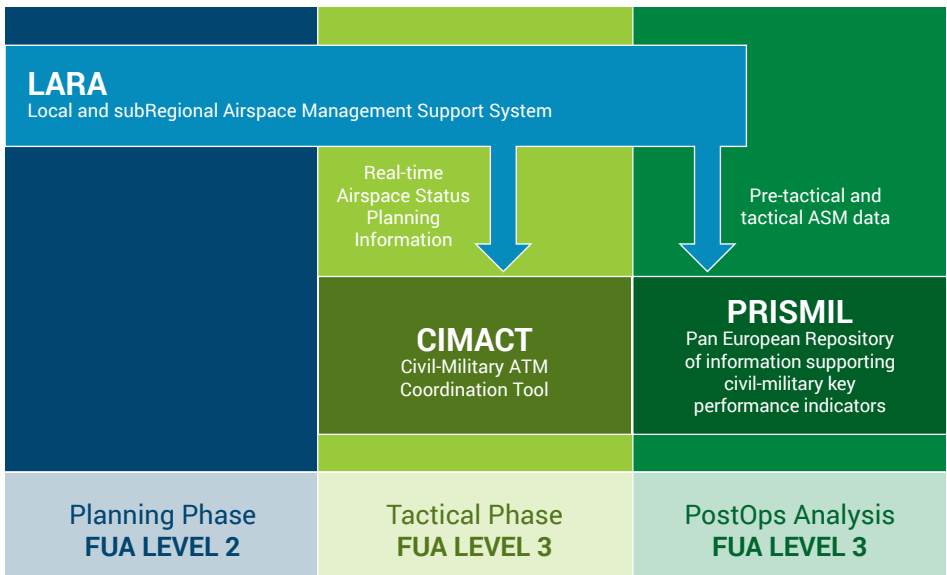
LARA
Local and subRegional Airspace Management Support System

Real-time Airspace Status Planning Information

Pre-tactical and tactical ASM data

CIMACT
Civil-Military ATM Coordination Tool

PRISMIL
Pan European Repository of information supporting civil-military key performance indicators

Planning Phase
FUA LEVEL 2

Tactical Phase
FUA LEVEL 3

PostOps Analysis
FUA LEVEL 3